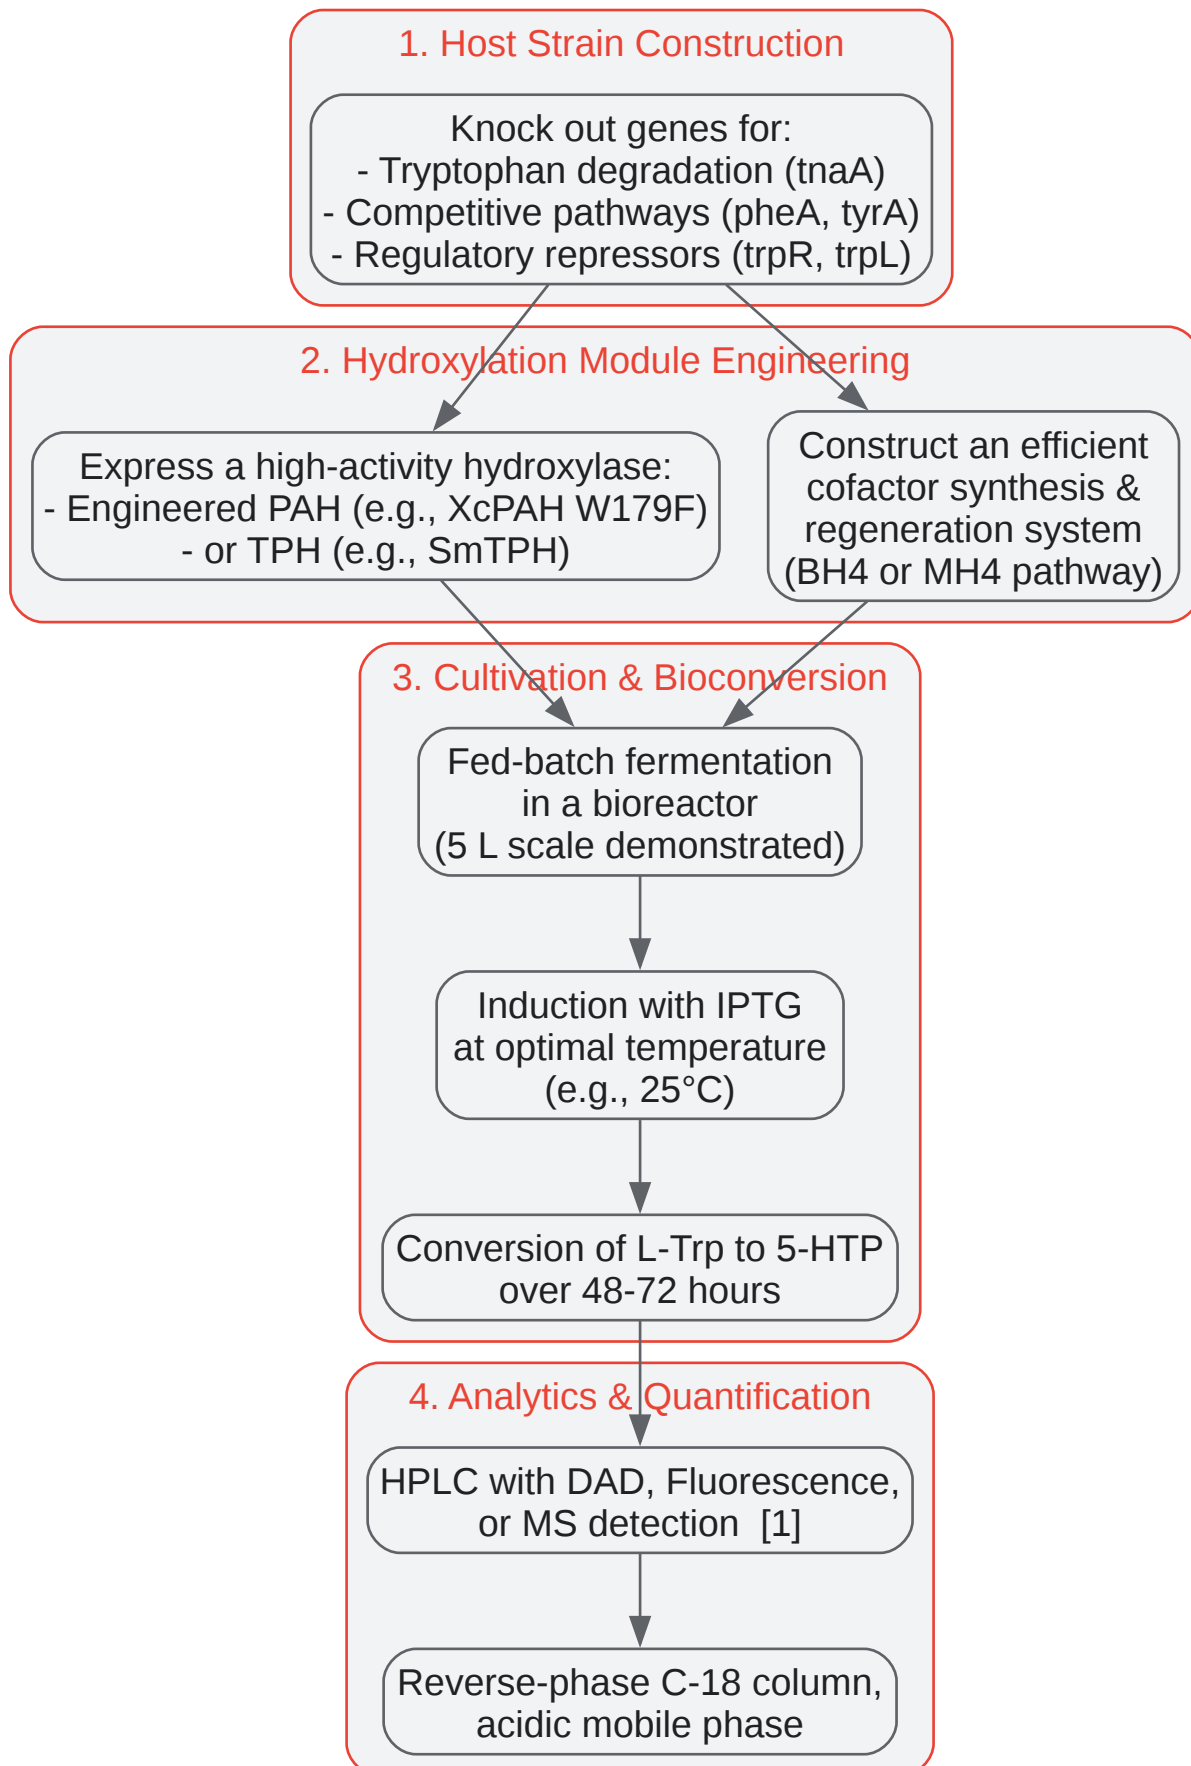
1. Host Strain Construction

Knock out genes for:
- Tryptophan degradation (tnaA)
- Competitive pathways (pheA, tyrA)
- Regulatory repressors (trpR, trpL)

2. Hydroxylation Module Engineering

Express a high-activity hydroxylase:
- Engineered PAH (e.g., XcPAH W179F)
- or TPH (e.g., SmTPH)

Construct an efficient cofactor synthesis & regeneration system (BH4 or MH4 pathway)

3. Cultivation & Bioconversion

Fed-batch fermentation in a bioreactor (5 L scale demonstrated)

Induction with IPTG at optimal temperature (e.g., 25°C)

Conversion of L-Trp to 5-HTP over 48-72 hours

4. Analytics & Quantification

HPLC with DAD, Fluorescence, or MS detection [1]

Reverse-phase C-18 column, acidic mobile phase